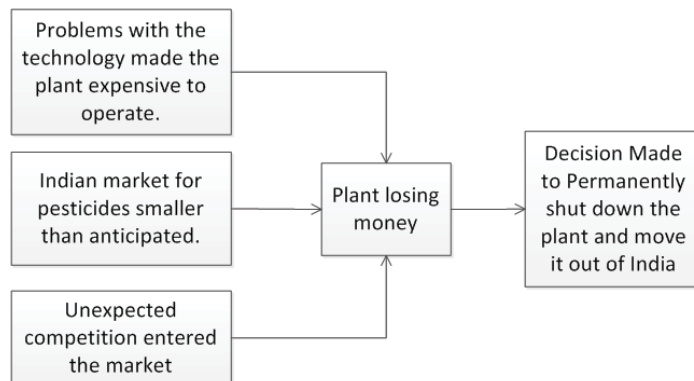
Problems with the technology made the plant expensive to operate.

Indian market for pesticides smaller than anticipated.

Unexpected competition entered the market

Plant losing money

Decision Made to Permanently shut down the plant and move it out of India